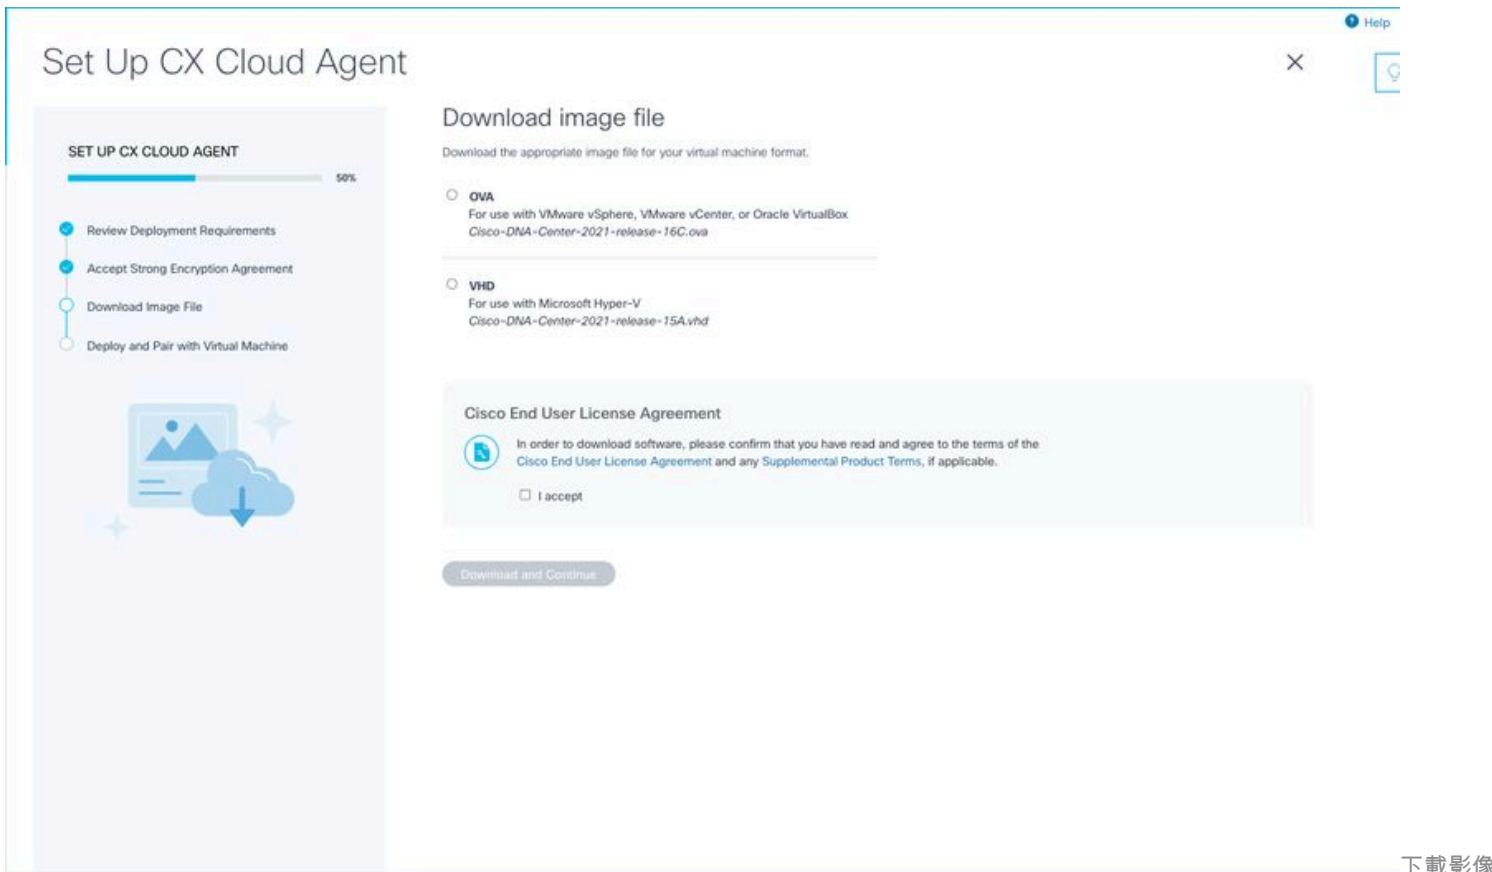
Help

Set Up CX Cloud Agent

SET UP CX CLOUD AGENT

50%

Review Deployment Requirements

Accept Strong Encryption Agreement

Download Image File

Deploy and Pair with Virtual Machine

Download image file

Download the appropriate image file for your virtual machine format.

OVA
For use with VMware vSphere, VMware vCenter, or Oracle VirtualBox
Cisco-DNA-Center-2021-release-16C.ova

VHD
For use with Microsoft Hyper-V
Cisco-DNA-Center-2021-release-15A.vhd

Cisco End User License Agreement

In order to download software, please confirm that you have read and agree to the terms of the Cisco End User License Agreement and any Supplemental Product Terms, if applicable.

I accept

Download and Continue

下載影像